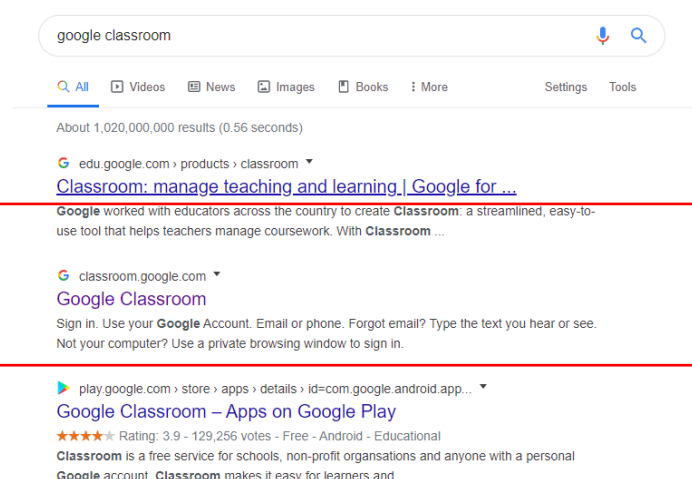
google classroom

All Videos News Images Books More Settings Tools

About 1,020,000,000 results (0.56 seconds)

edu.google.com › products › classroom

Classroom: manage teaching and learning | Google for ...

Google worked with educators across the country to create Classroom: a streamlined, easy-to-use tool that helps teachers manage coursework. With Classroom ...

classroom.google.com

Google Classroom

Sign in. Use your Google Account. Email or phone. Forgot email? Type the text you hear or see. Not your computer? Use a private browsing window to sign in.

play.google.com › store › apps › details › id=com.google.android.app...

Google Classroom – Apps on Google Play

Rating: 3.9 - 129,256 votes - Free - Android - Educational

Classroom is a free service for schools, non-profit organsations and anyone with a personal Google account. Classroom makes it easy for learners and